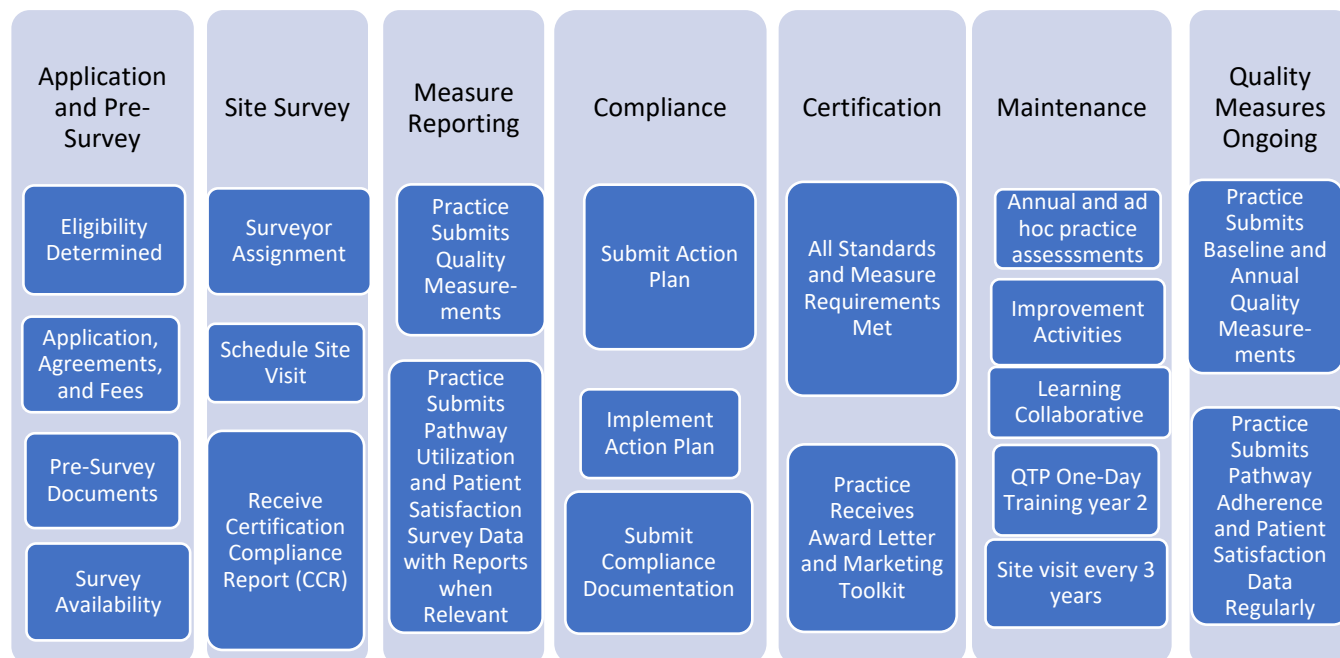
Application and Pre-Survey

Eligibility Determined

Application, Agreements, and Fees

Pre-Survey Documents

Survey Availability

Site Survey

Surveyor Assignment

Schedule Site Visit

Receive Certification Compliance Report (CCR)

Measure Reporting

Practice Submits Quality Measurements

Practice Submits Pathway Utilization and Patient Satisfaction Survey Data with Reports when Relevant

Compliance

Submit Action Plan

Implement Action Plan

Submit Compliance Documentation

Certification

All Standards and Measure Requirements Met

Practice Receives Award Letter and Marketing Toolkit

Maintenance

Annual and ad hoc practice assesssments

Improvement Activities

Learning Collaborative

QTP One-Day Training year 2

Site visit every 3 years

Quality Measures Ongoing

Practice Submits Baseline and Annual Quality Measurements

Practice Submits Pathway Adherence and Patient Satisfaction Data Regularly